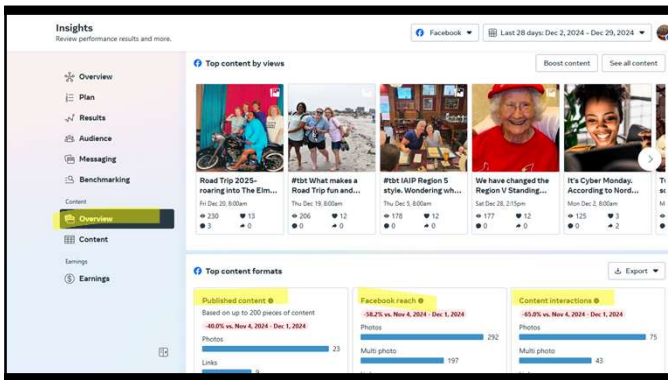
Insights
Review performance results and more.

Facebook

Last 28 days: Dec 2, 2024 - Dec 29, 2024

Overview
Plan
Results
Audience
Messaging
Benchmarking
Content
Overview
Content
Earnings
Earnings

Top content by views

Boost content

See all content

Road Trip 2025-roaring into The Elm...
Fri Dec 20, 8:00am
230 13
3 0

#tbt What makes a Road Trip fun and...
Thu Dec 19, 8:00am
206 12
0 0

#tbt IAIP Region 5 style. Wondering wh...
Thu Dec 5, 8:00am
178 12
0 0

We have changed the Region V Standing...
Sat Dec 28, 2:15pm
177 12
0 0

It's Cyber Monday. According to Nord...
Mon Dec 2, 8:00am
125 3
0 0

Top content formats

Export

Published content
Based on up to 200 pieces of content
-40.0% vs. Nov 4, 2024 - Dec 1, 2024
Photos
23
Links
9

Facebook reach
-58.2% vs. Nov 4, 2024 - Dec 1, 2024
Photos
292
Multi photo
197

Content interactions
-65.0% vs. Nov 4, 2024 - Dec 1, 2024
Photos
75
Multi photo
43